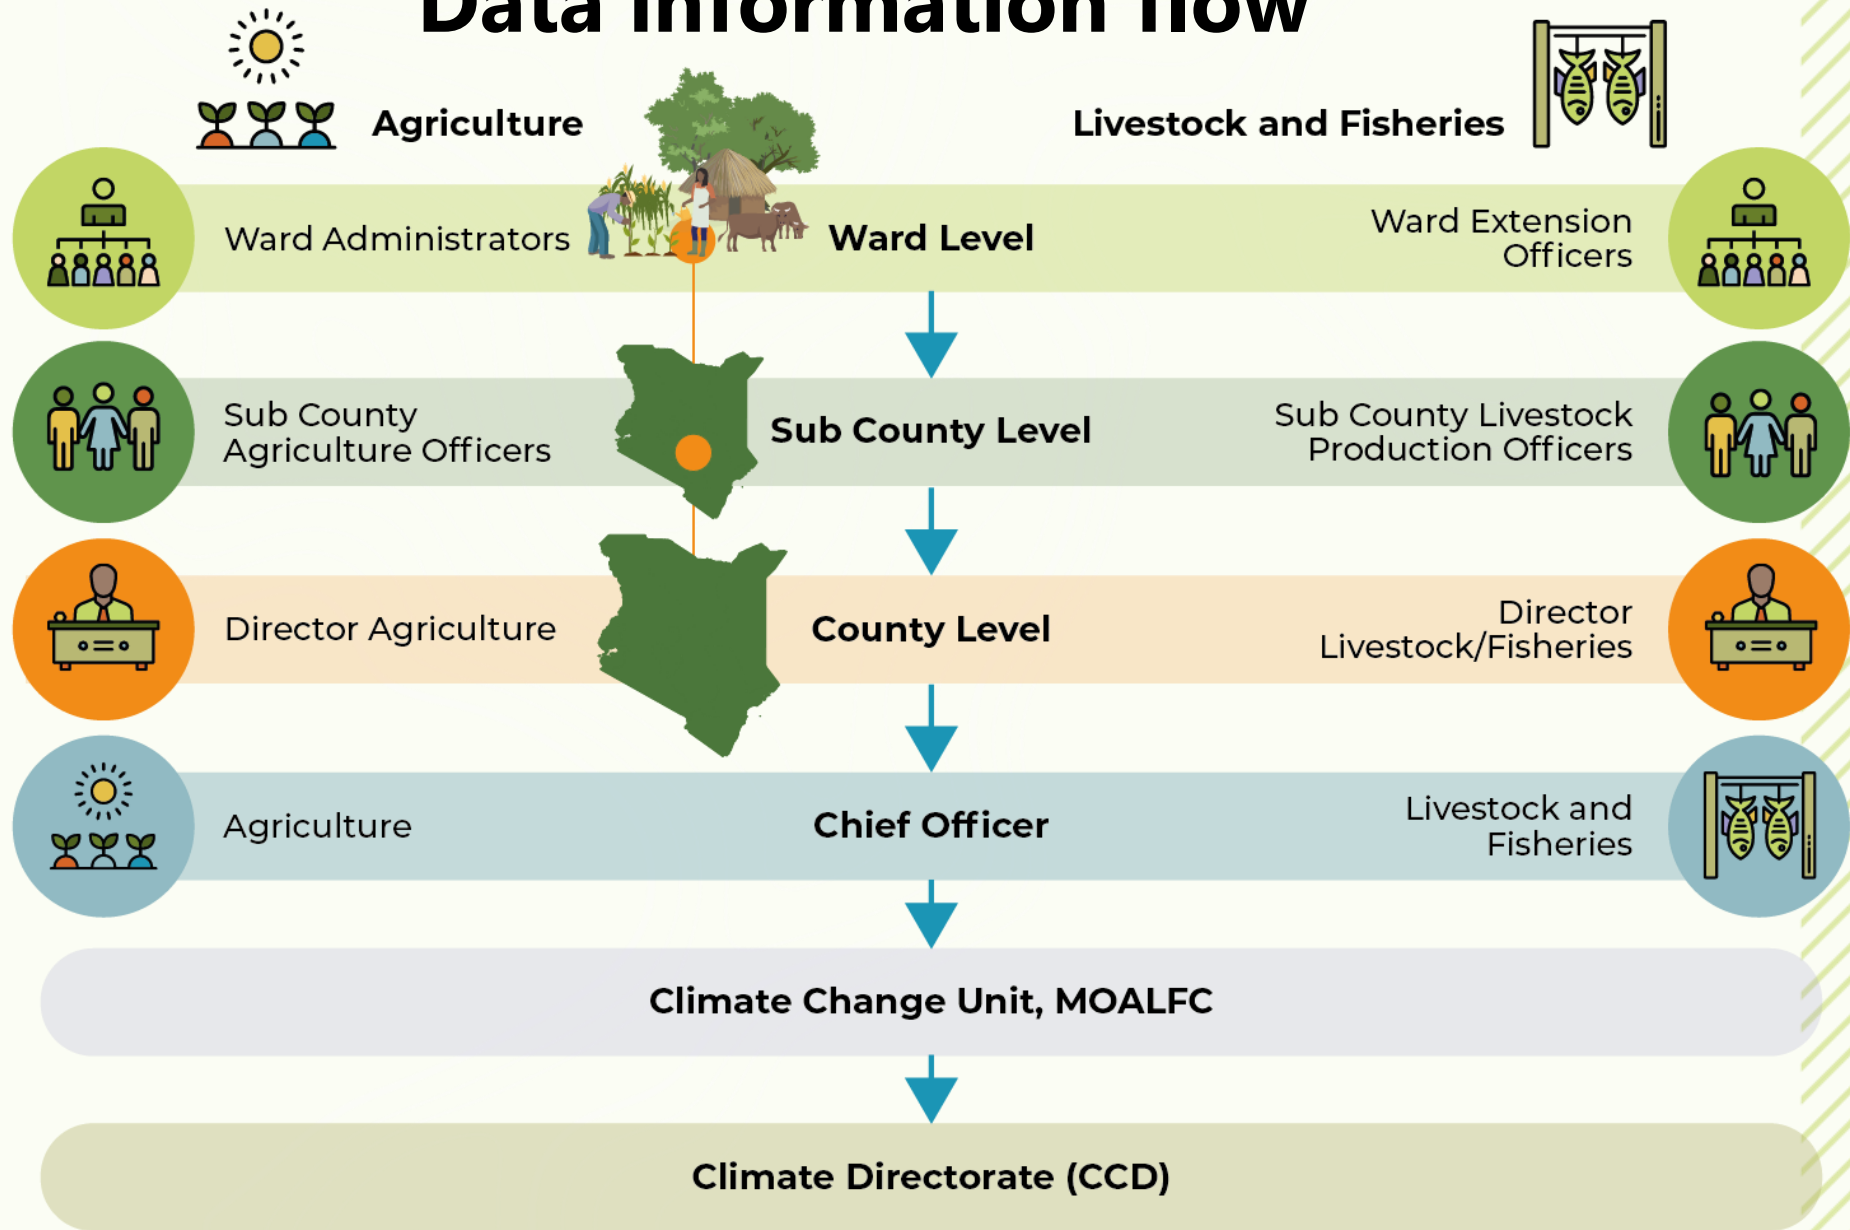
Data information flow

Agriculture

Livestock and Fisheries

Ward Administrators

Ward Level

Ward Extension Officers

Sub County Agriculture Officers

Sub County Level

Sub County Livestock Production Officers

Director Agriculture

County Level

Director Livestock/Fisheries

Agriculture

Chief Officer

Livestock and Fisheries

Climate Change Unit, MOALFC

Climate Directorate (CCD)